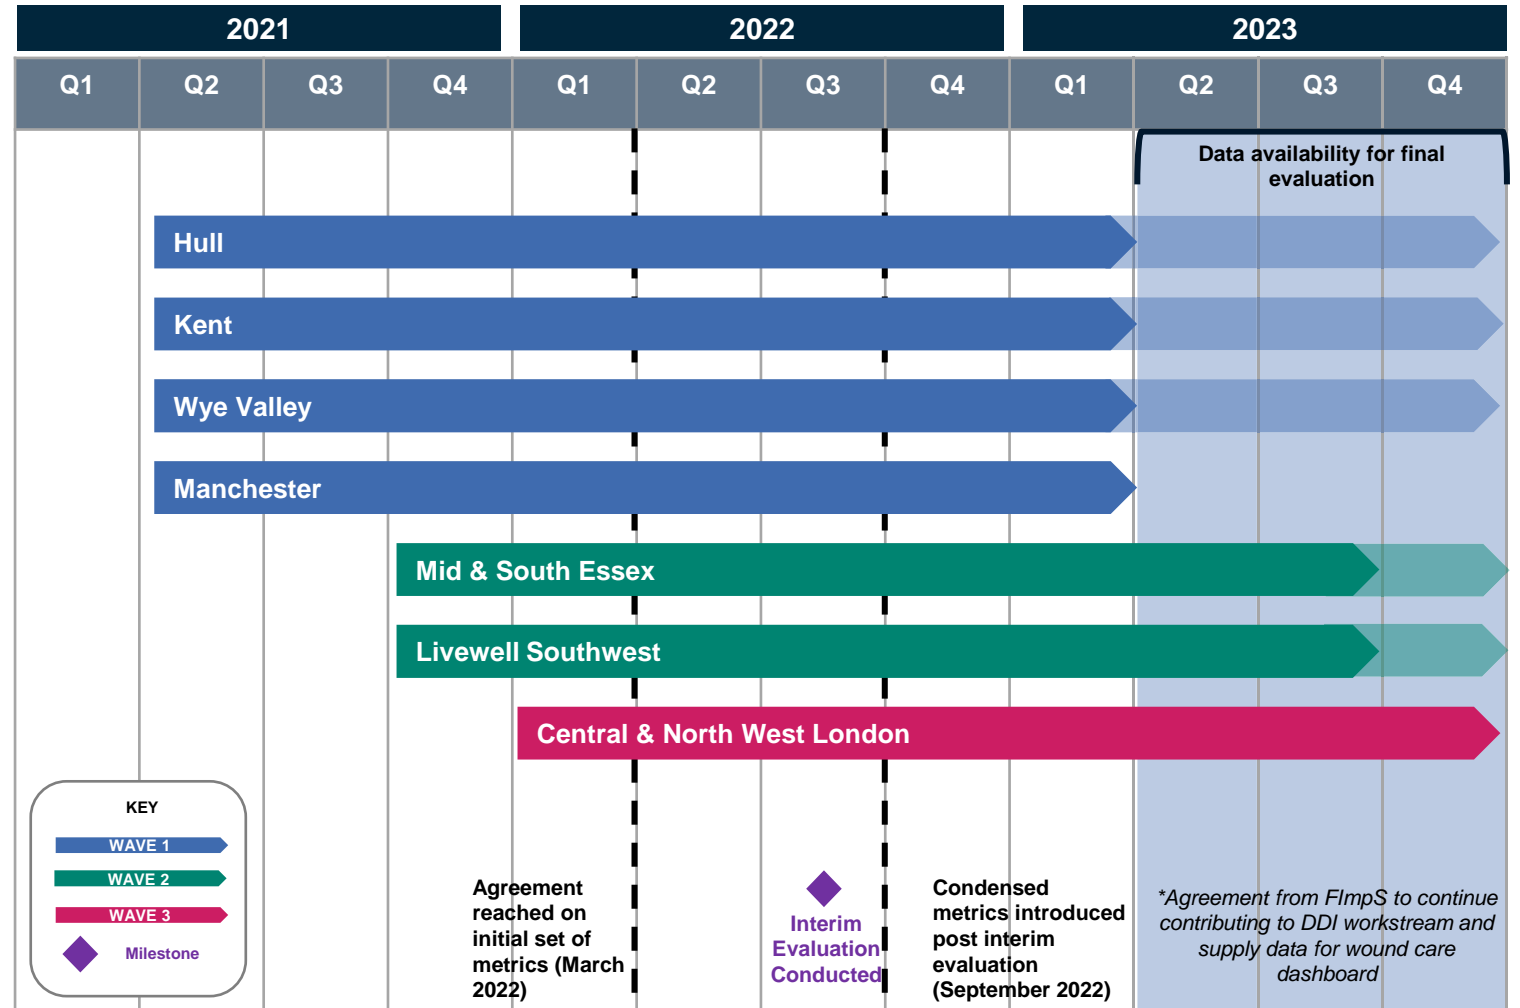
| 2021 | | | | 2022 | | | | 2023 | | | |
|---|---|---|---|---|---|---|---|---|---|---|---|
| Q1 | Q2 | Q3 | Q4 | Q1 | Q2 | Q3 | Q4 | Q1 | Q2 | Q3 | Q4 |

Data availability for final evaluation

Hull

Kent

Wye Valley

Manchester

Mid & South Essex

Livewell Southwest

Central & North West London

KEY
WAVE 1
WAVE 2
WAVE 3
Milestone

Agreement reached on initial set of metrics (March 2022)

Interim Evaluation Conducted

Condensed metrics introduced post interim evaluation (September 2022)

*Agreement from FImpS to continue contributing to DDI workstream and supply data for wound care dashboard